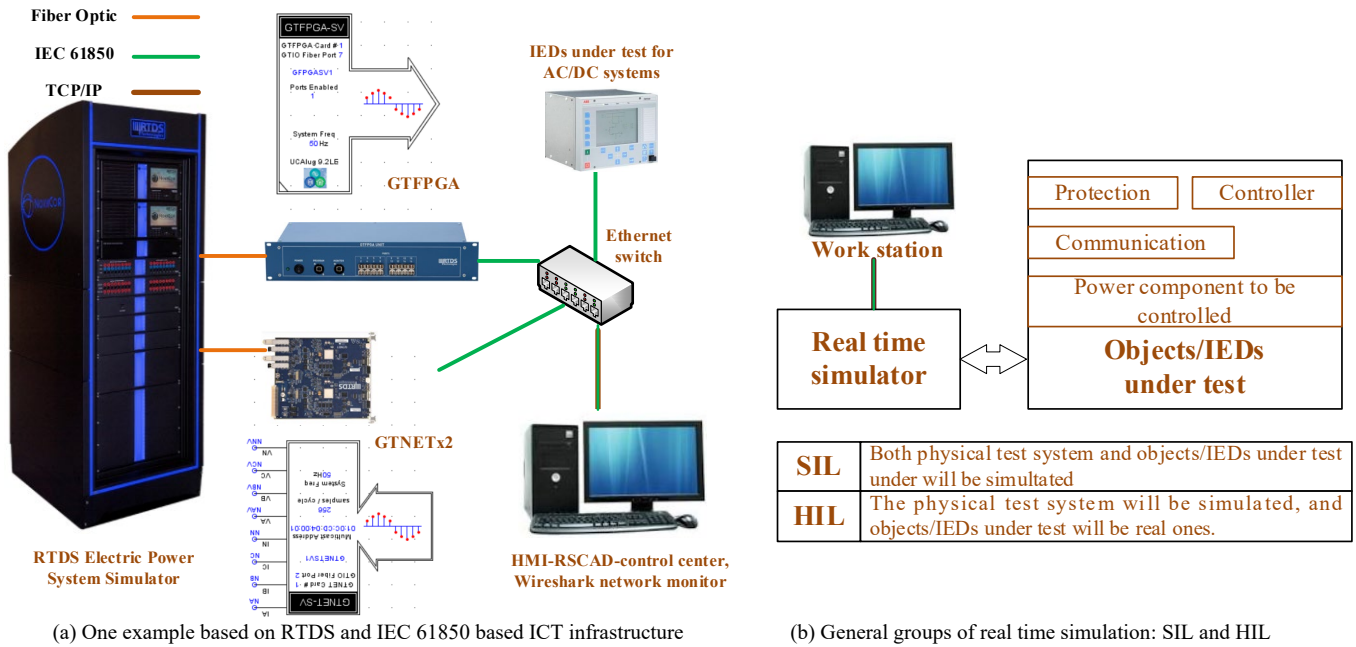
Fiber Optic

IEC 61850

TCP/IP

GTFPGA-SV
GTFPGA Card # 1
GTIO Fiber Port 7
GFPGASV1
Ports Enabled
1
System Freq
50 Hz
UCAlug 9.2LE

GTFPGA

IEDs under test for AC/DC systems

Ethernet switch

RTDS

GTNETx2

GTNET-SV
GTNET Card # 1
GTIO Fiber Port 2
GTNETSV1
Multicast Address
01:0C:CD:04:00:01
256
samples / cycle
System Freq
50Hz

IA
NA
IB
NB
IC
NC
IN
NN
VA
NAV
VB
NBV
VC
NCV
VN
NNV

RTDS Electric Power System Simulator

HMI-RSCAD-control center, Wireshark network monitor

(a) One example based on RTDS and IEC 61850 based ICT infrastructure

Work station

Real time simulator

Protection

Controller

Communication

Power component to be controlled

Objects/IEDs under test

| SIL | Both physical test system and objects/IEDs under test under will be simultated |
|---|---|
| HIL | The physical test system will be simulated, and objects/IEDs under test will be real ones. |

(b) General groups of real time simulation: SIL and HIL